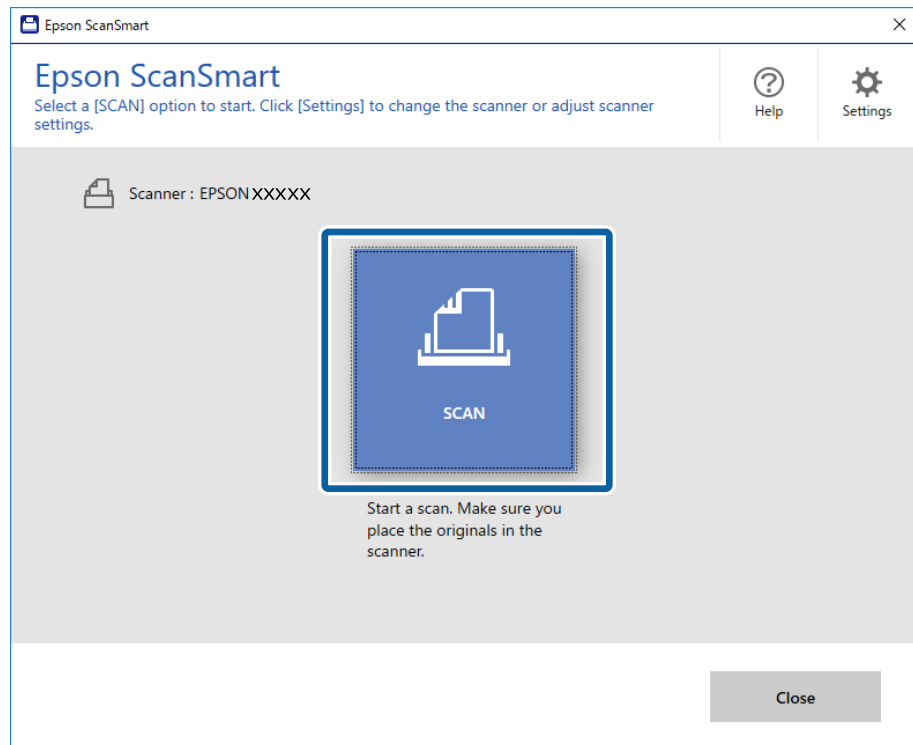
Epson ScanSmart

×

Epson ScanSmart

Select a [SCAN] option to start. Click [Settings] to change the scanner or adjust scanner settings.

Help

Settings

Scanner : EPSON XXXXX

SCAN

Start a scan. Make sure you place the originals in the scanner.

Close